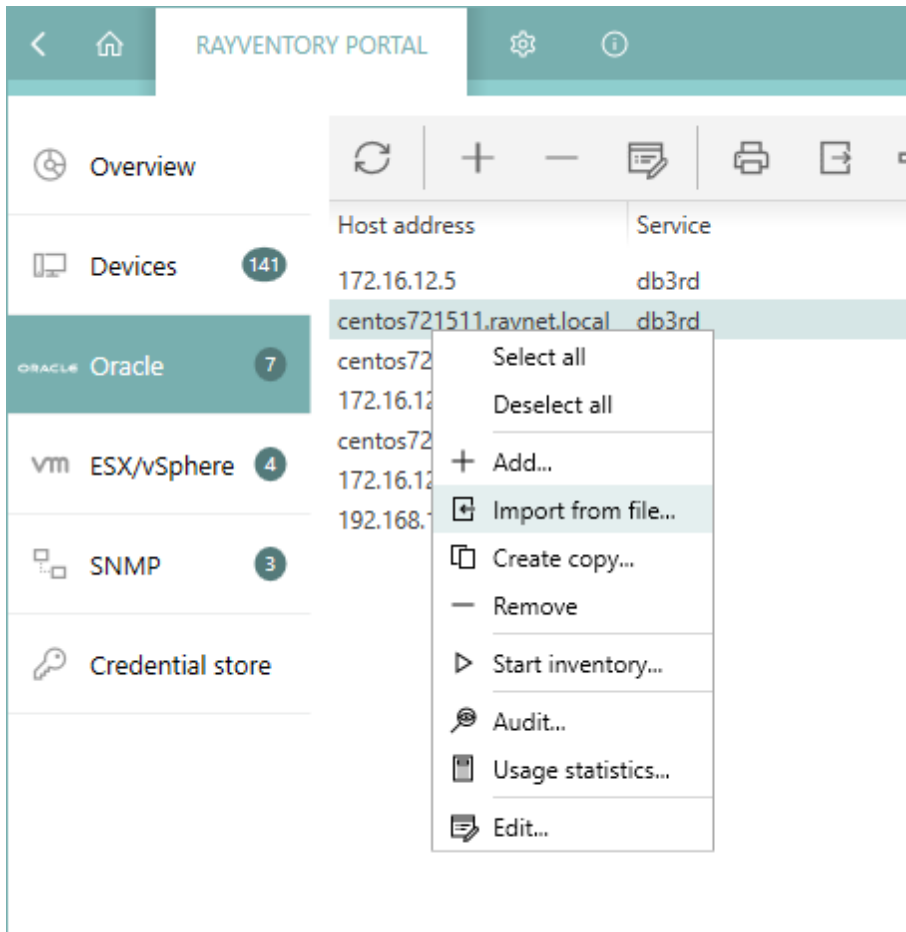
RAYVENTORY PORTAL

Overview

Devices 141

ORACLE Oracle 7

vm ESX/vSphere 4

SNMP 3

Credential store

| Host address | Service |
|---|---|
| 172.16.12.5 | db3rd |
| centos721511.ravnet.local | db3rd |
| centos72 | |
| 172.16.12 | |
| centos72 | |
| 172.16.12 | |
| 192.168.1 | |

Select all
Deselect all
Add...
Import from file...
Create copy...
Remove
Start inventory...
Audit...
Usage statistics...
Edit...